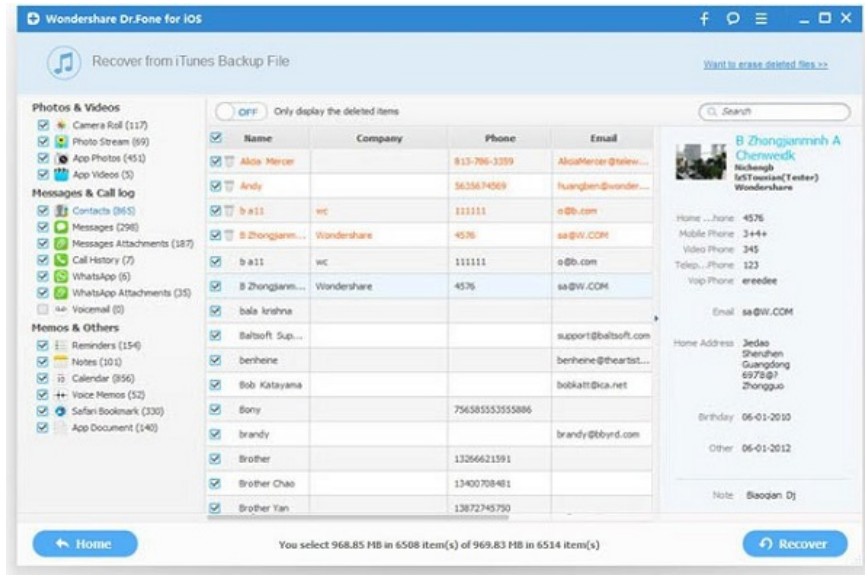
Wondershare Dr.Fone for iOS

Recover from iTunes Backup File

Want to erase deleted files >>

Photos & Videos
Camera Roll (117)
Photo Stream (69)
App Photos (451)
App Videos (5)
Messages & Call log
Contacts (865)
Messages (298)
Messages Attachments (187)
Call History (7)
WhatsApp (6)
WhatsApp Attachments (35)
Voicemail (0)
Memos & Others
Reminders (154)
Notes (101)
Calendar (856)
Voice Memos (52)
Safari Bookmark (330)
App Document (140)

OFF Only display the deleted items

Search

| Name | Company | Phone | Email |
|---|---|---|---|
| Alicia Mercer | | 815-786-3359 | AliciaMercer@telew... |
| Andy | | 5635674569 | huangben@wonder... |
| b a11 | wc | 111111 | o@b.com |
| B Zhongjianm... | Wondershare | 4576 | sa@W.COM |
| b a11 | wc | 111111 | o@b.com |
| B Zhongjianm... | Wondershare | 4576 | sa@W.COM |
| bala krishna | | | |
| Baltsoft Sup... | | | support@baltsoft.com |
| benheine | | | benheine@theartist... |
| Bob Katayama | | | bobkatt@ica.net |
| Bony | | 756585553555886 | |
| brandy | | | brandy@bbyrd.com |
| Brother | | 13266621591 | |
| Brother Chao | | 13400708481 | |
| Brother Yan | | 13872745750 | |

B Zhongjianminh A Chenwedk
Nichongb
IxSTouxian(Tester)
Wondershare

Home ...hone 4576
Mobile Phone 3++
Video Phone 345
Telep...Phone 123
Voip Phone ereedee

Email sa@W.COM

Home Address Jiedao Shenzhen Guangdong 6978@? Zhongguo

Birthday 06-01-2010

Other 06-01-2012

Note Biaoqian Dj

Home

You select 968.85 MB in 6508 item(s) of 969.83 MB in 6514 item(s)

Recover